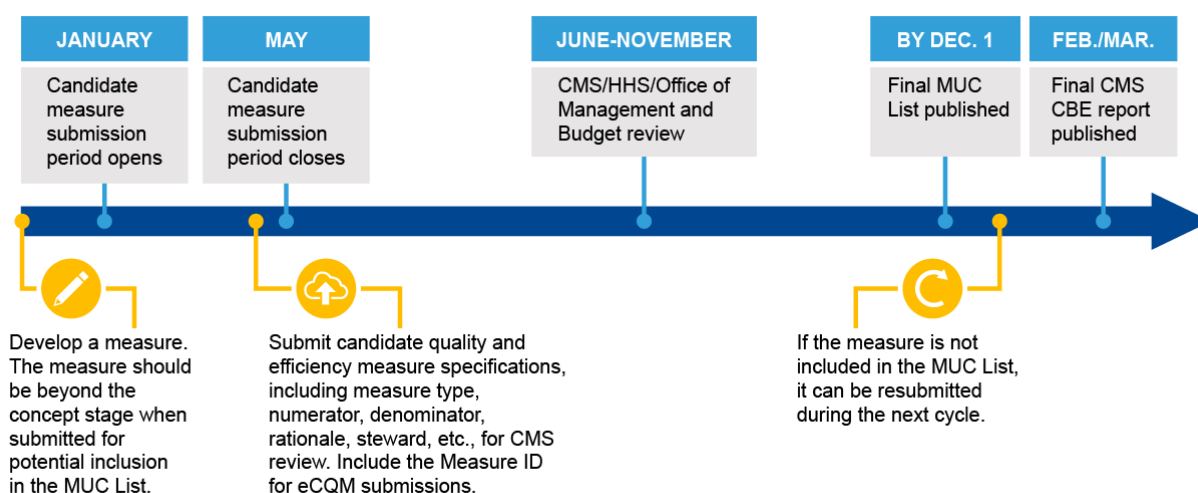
JANUARY

Candidate measure submission period opens

MAY

Candidate measure submission period closes

JUNE-NOVEMBER

CMS/HHS/Office of Management and Budget review

BY DEC. 1

Final MUC List published

FEB./MAR.

Final CMS CBE report published

Develop a measure. The measure should be beyond the concept stage when submitted for potential inclusion in the MUC List.

Submit candidate quality and efficiency measure specifications, including measure type, numerator, denominator, rationale, steward, etc., for CMS review. Include the Measure ID for eCQM submissions.

If the measure is not included in the MUC List, it can be resubmitted during the next cycle.